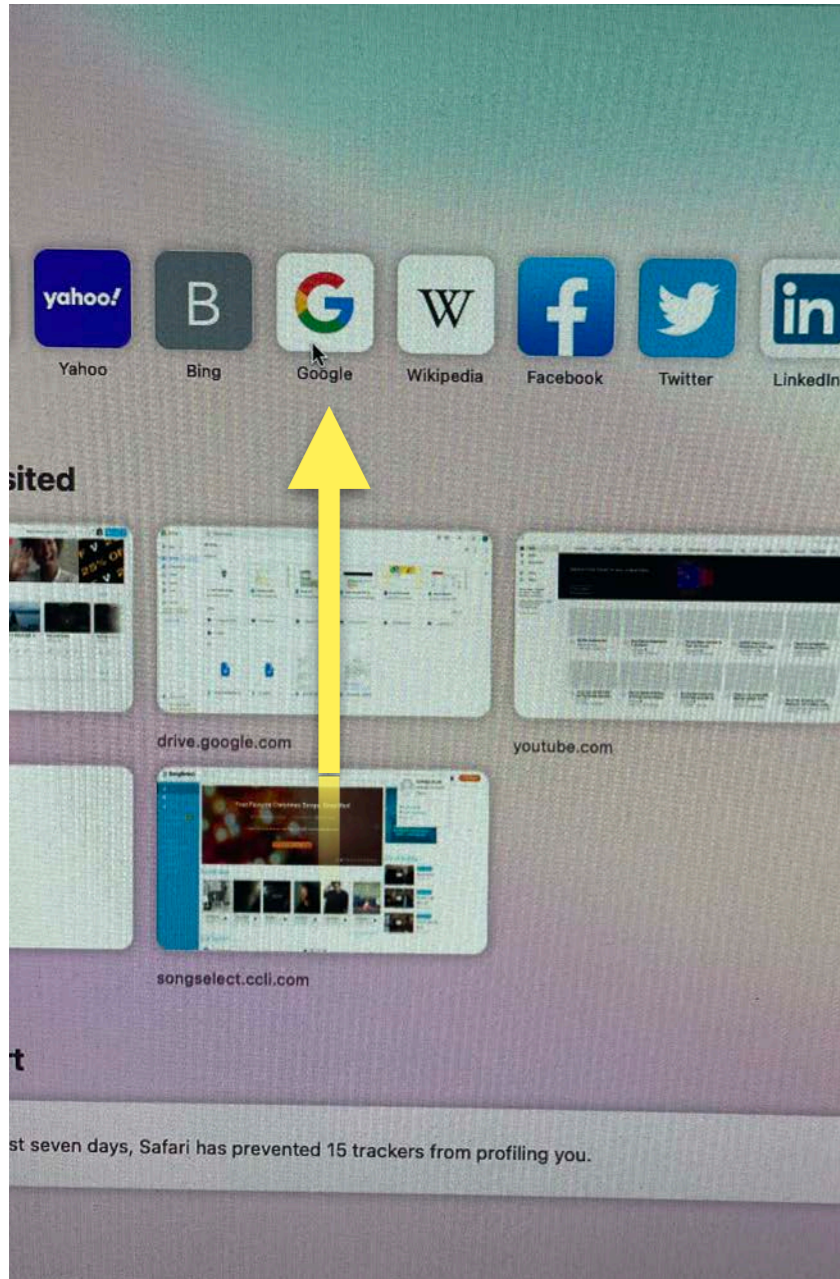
yahoo!
Yahoo

B
Bing

Google

W
Wikipedia

Facebook

Twitter

in
LinkedIn

sited

drive.google.com

youtube.com

songselect.ccli.com

rt

st seven days, Safari has prevented 15 trackers from profiling you.